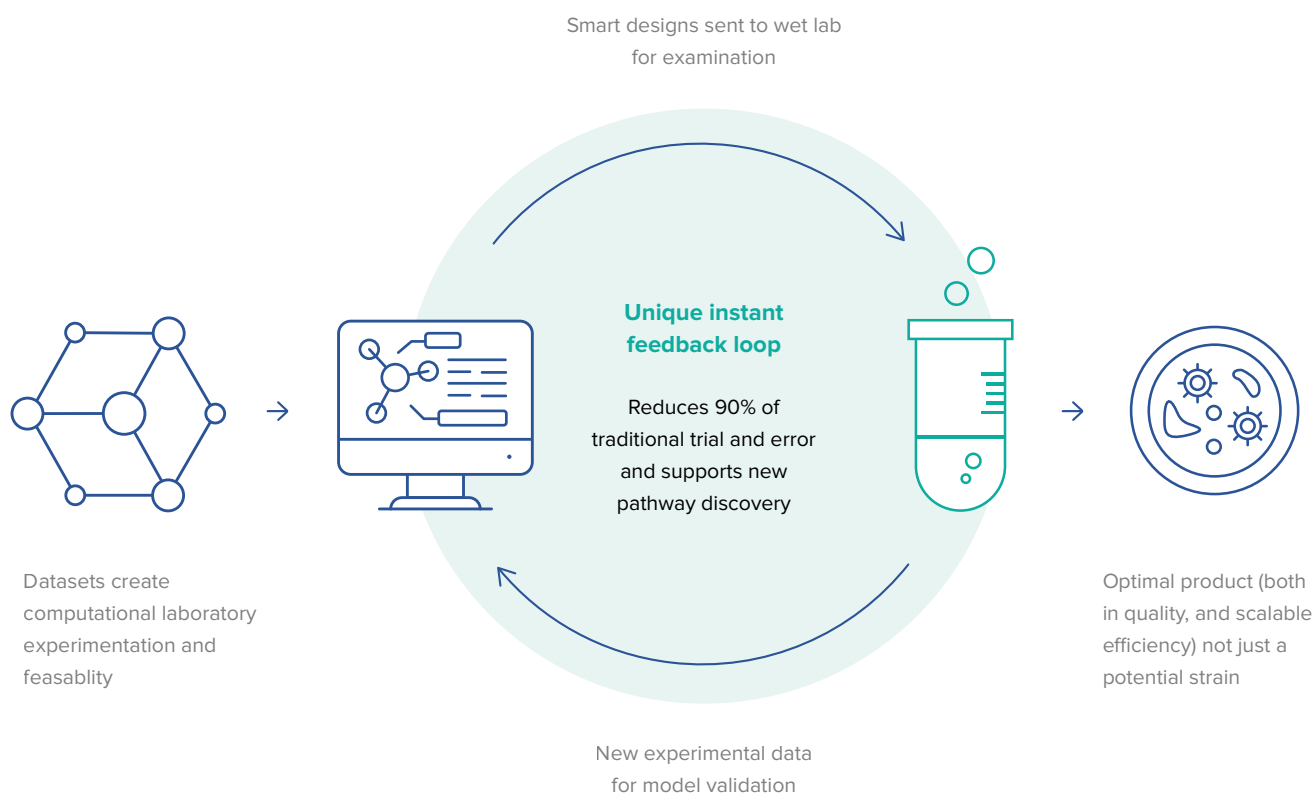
Smart designs sent to wet lab for examination

Unique instant feedback loop

Reduces 90% of traditional trial and error and supports new pathway discovery

Datasets create computational laboratory experimentation and feasablity

Optimal product (both in quality, and scalable efficiency) not just a potential strain

New experimental data for model validation